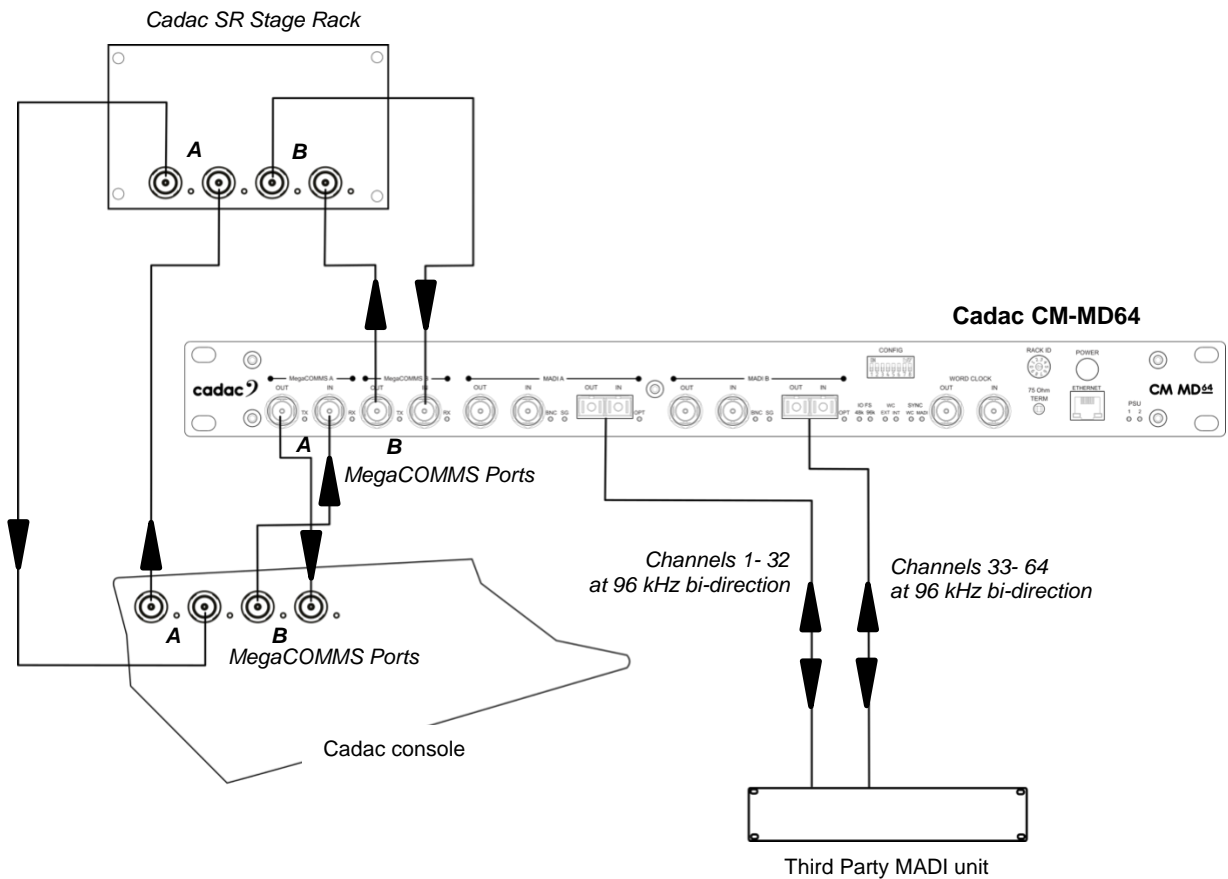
Cadac SR Stage Rack

A

B

Cadac CM-MD64

cadac

MegaCOMMS A

MegaCOMMS B

OUT IN TX RX OUT IN TX RX

MADI A

OUT IN BNC SG OUT IN OPT

MADI B

OUT IN BNC SG OUT IN OPT

CONFIG

IO FS 48k 96k

WC EXT INT

SYNC WC MADI

WORD CLOCK

OUT IN

RACK ID

75 Ohm TERM

POWER

ETHERNET

PSU 1 2

CM MD64

A

B

MegaCOMMS Ports

Channels 1- 32 at 96 kHz bi-direction

Channels 33- 64 at 96 kHz bi-direction

A

B

MegaCOMMS Ports

Cadac console

Third Party MADI unit